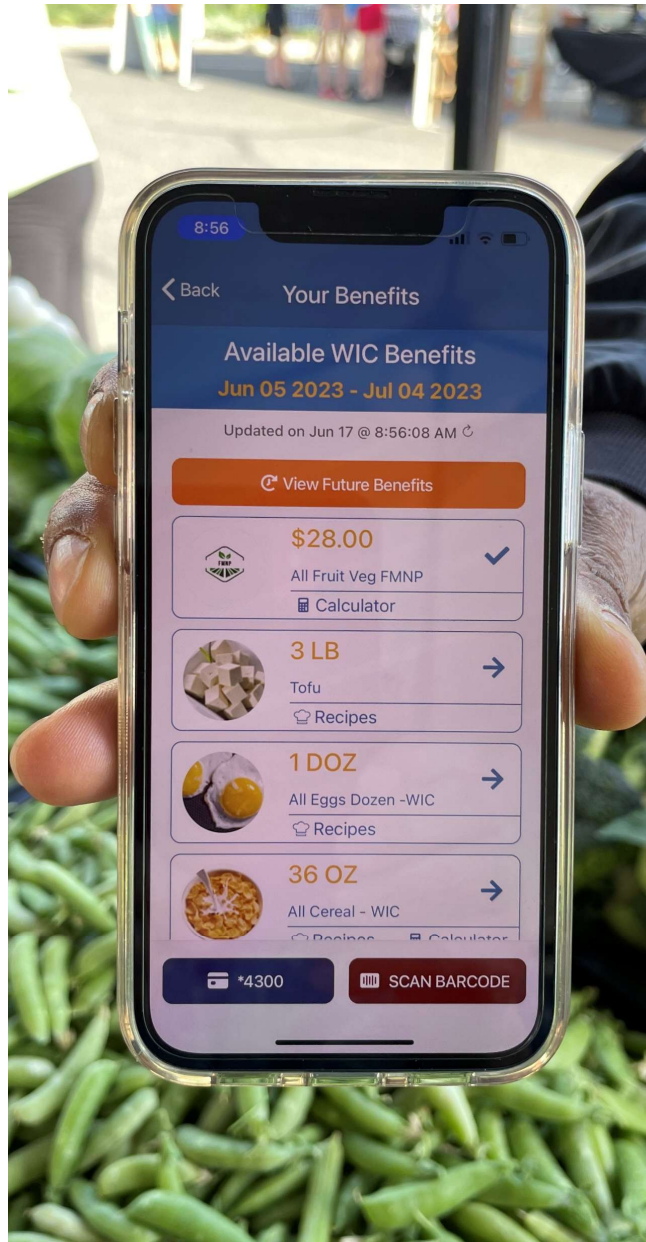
8:56

Back

Your Benefits

Available WIC Benefits
Jun 05 2023 - Jul 04 2023

Updated on Jun 17 @ 8:56:08 AM

View Future Benefits

FMNP

$28.00
All Fruit Veg FMNP
Calculator

3 LB
Tofu
Recipes

1 DOZ
All Eggs Dozen -WIC
Recipes

36 OZ
All Cereal - WIC
Recipes Calculator

*4300

SCAN BARCODE